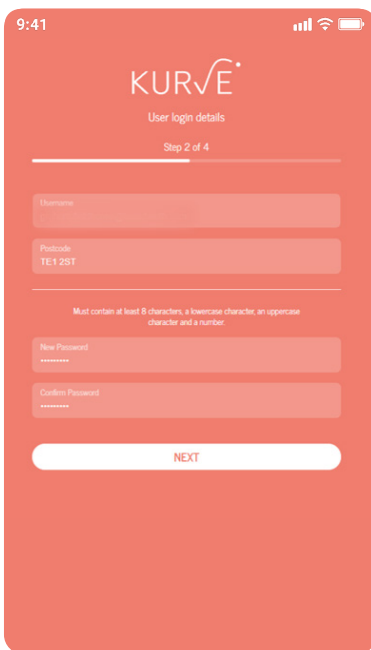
9:41

KURVE

User login details

Step 2 of 4

Username
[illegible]

Postcode
TE1 2ST

Must contain at least 8 characters, a lowercase character, an uppercase character and a number.

New Password
••••••••••

Confirm Password
••••••••••

NEXT